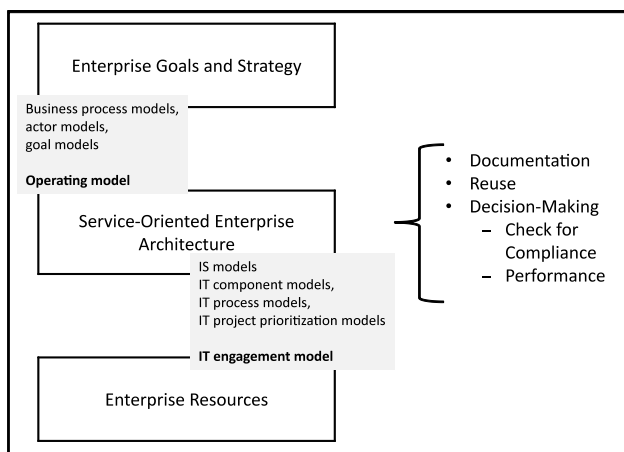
Enterprise Goals and Strategy

Business process models,
actor models,
goal models

**Operating model**

Service-Oriented Enterprise Architecture

IS models
IT component models,
IT process models,
IT project prioritization models

**IT engagement model**

Enterprise Resources

- Documentation
- Reuse
- Decision-Making
  - Check for Compliance
  - Performance